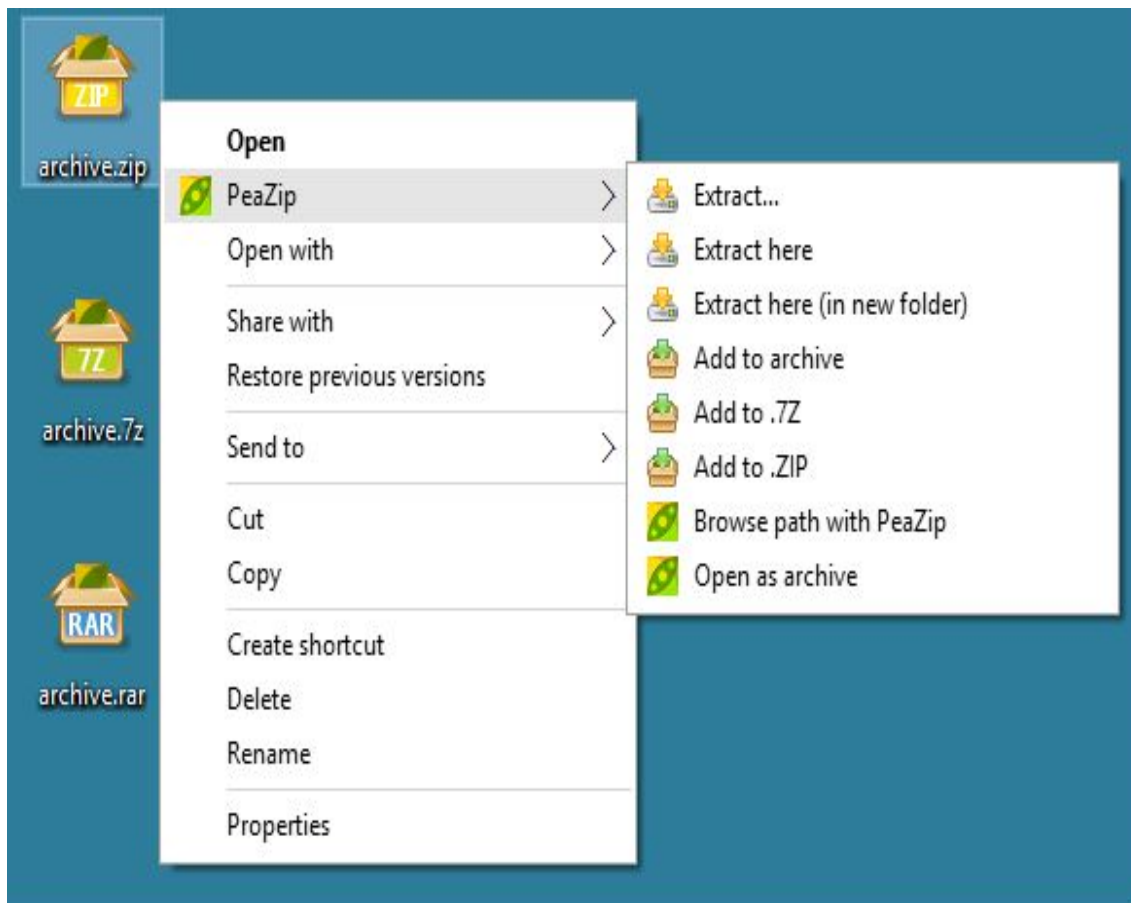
ZIP
archive.zip

7Z
archive.7z

RAR
archive.rar

Open
PeaZip
Open with
Share with
Restore previous versions
Send to
Cut
Copy
Create shortcut
Delete
Rename
Properties

Extract...
Extract here
Extract here (in new folder)
Add to archive
Add to .7Z
Add to .ZIP
Browse path with PeaZip
Open as archive